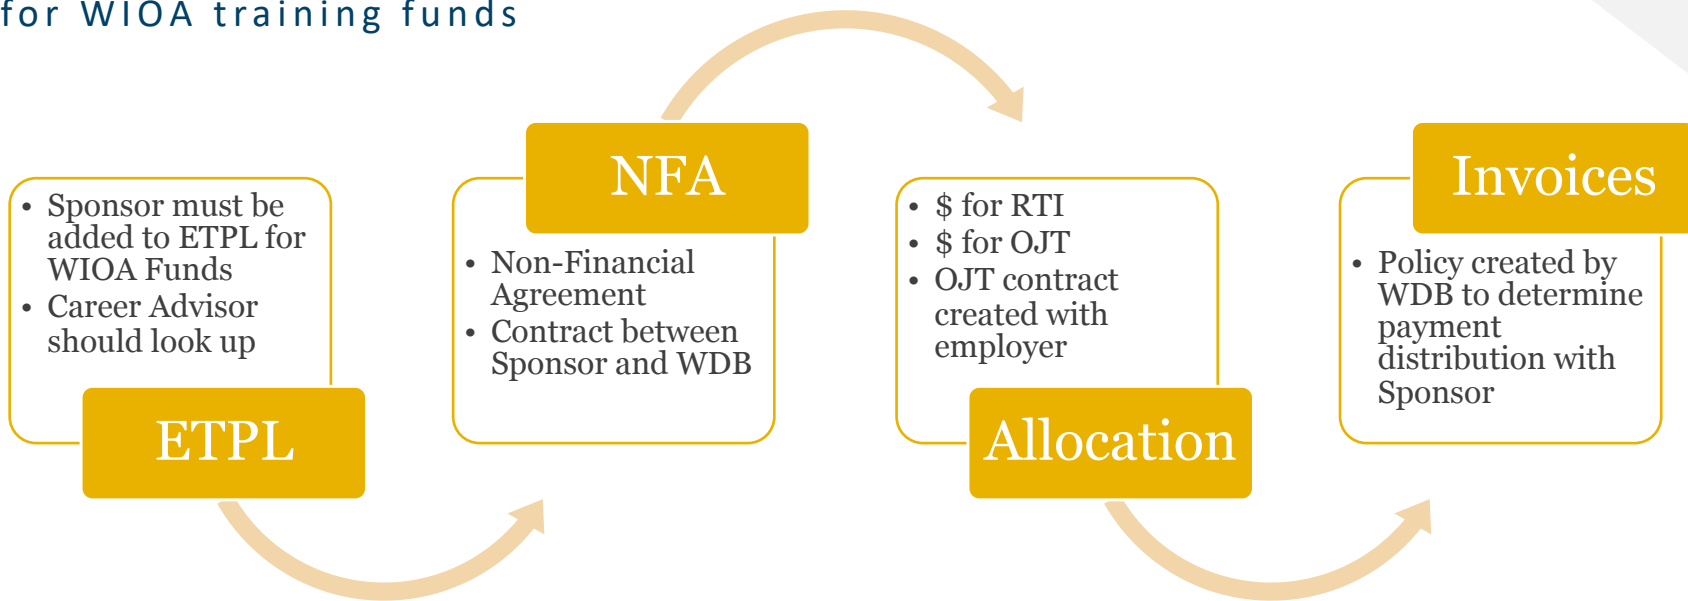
for WIOA training funds

- Sponsor must be added to ETPL for WIOA Funds
- Career Advisor should look up

ETPL

NFA

- Non-Financial Agreement
- Contract between Sponsor and WDB

- \$ for RTI
- \$ for OJT
- OJT contract created with employer

Allocation

Invoices

- Policy created by WDB to determine payment distribution with Sponsor